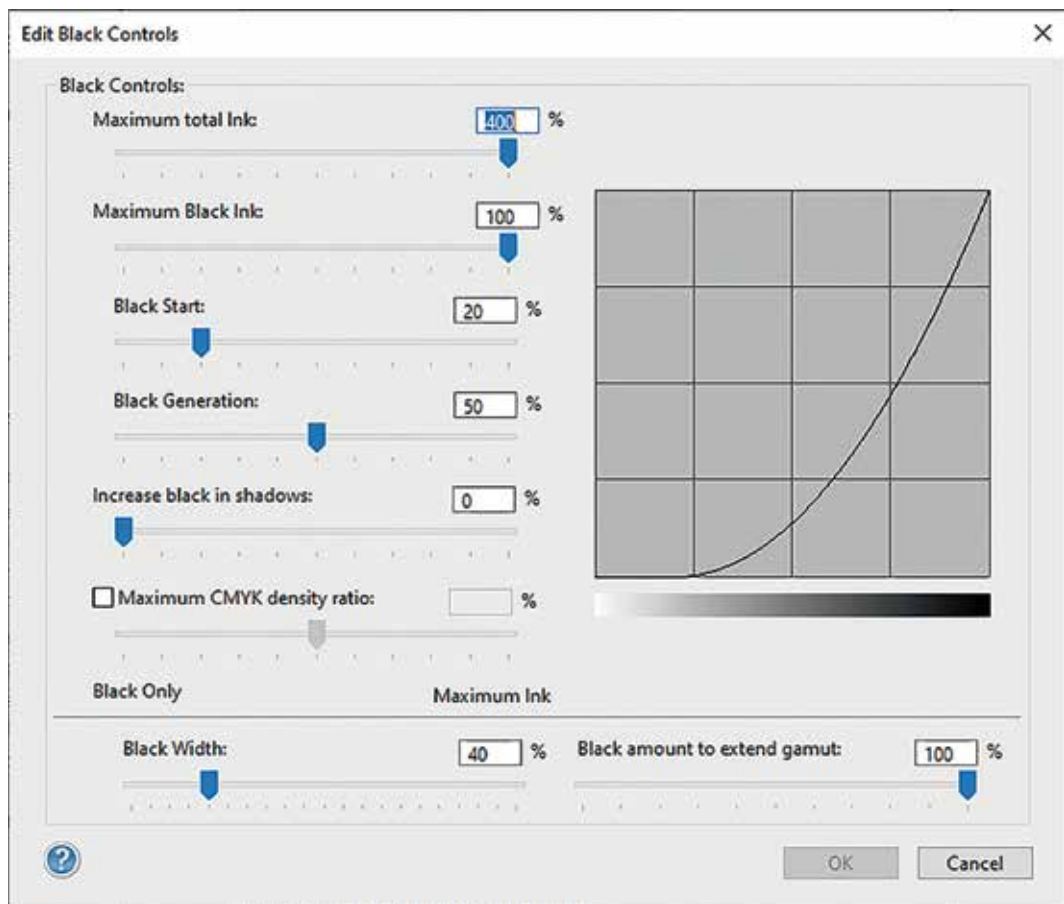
Edit Black Controls

×

Black Controls:

Maximum total Ink: 400 %

Maximum Black Ink: 100 %

Black Start: 20 %

Black Generation: 50 %

Increase black in shadows: 0 %

Maximum CMYK density ratio: %

Black Only

Maximum Ink

Black Width: 40 %

Black amount to extend gamut: 100 %

?

OK

Cancel